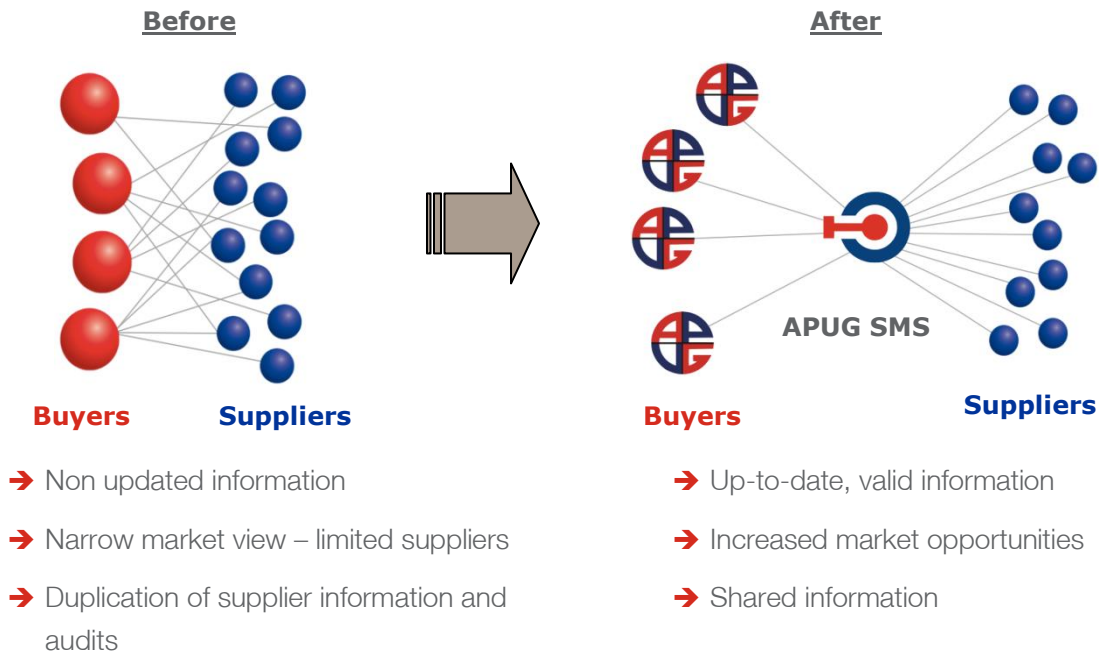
Before

Buyers Suppliers

➔ Non updated information

➔ Narrow market view – limited suppliers

➔ Duplication of supplier information and audits

After

APUG SMS

Buyers

Suppliers

➔ Up-to-date, valid information

➔ Increased market opportunities

➔ Shared information